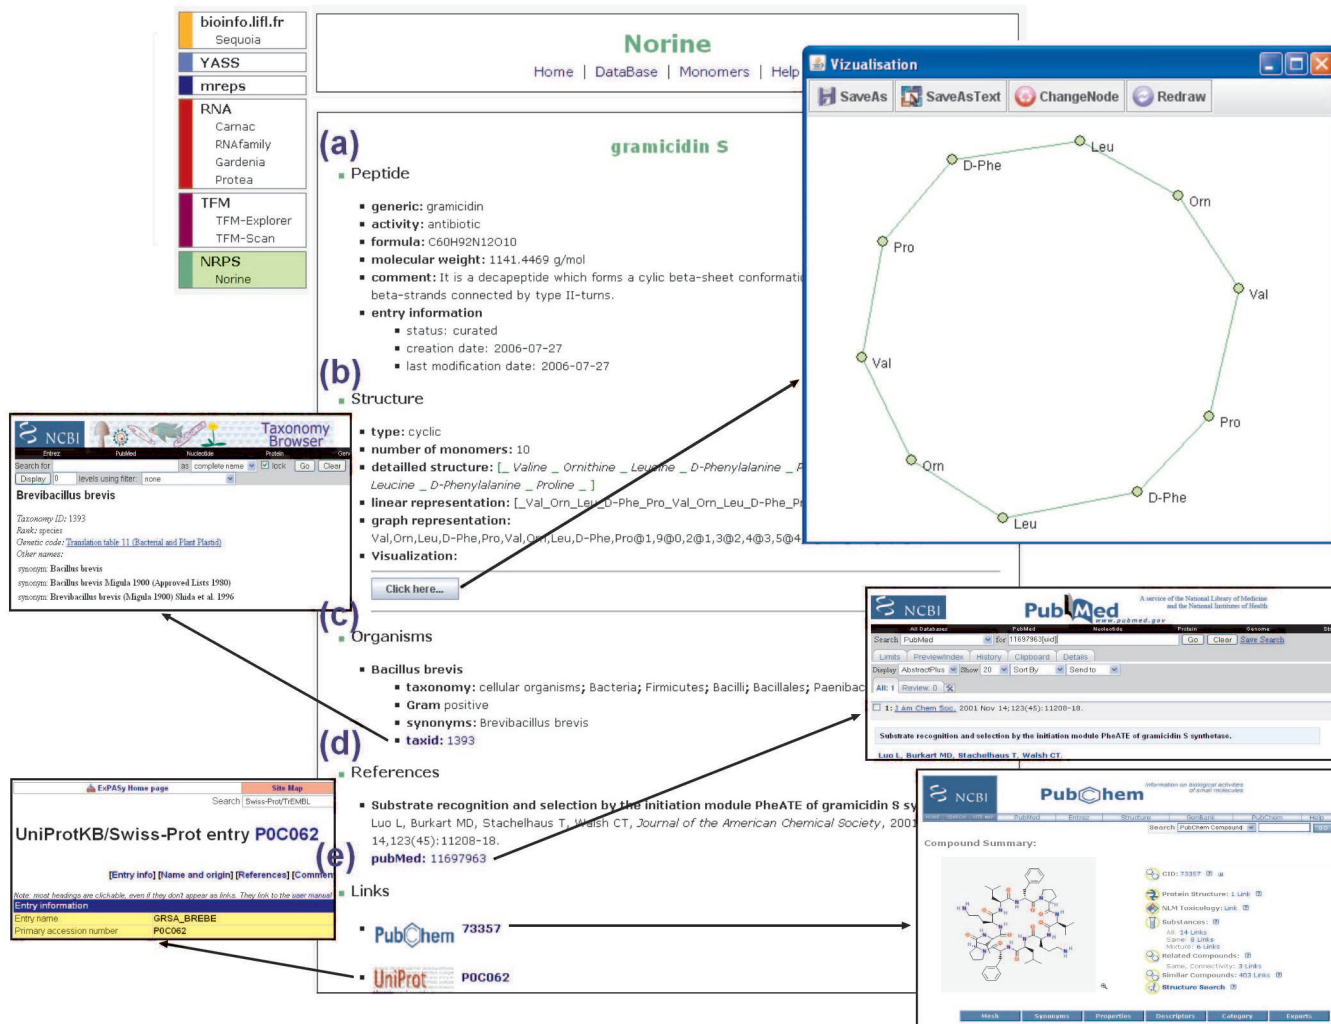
bioinfo.lifl.fr
Sequoia
YASS
mreps
RNA
Carnac
RNAfamily
Gardenia
Protea
TFM
TFM-Explorer
TFM-Scan
NRPS
Norine

Norine
Home | DataBase | Monomers | Help

(a)
gramicidin S
Peptide
generic: gramicidin
activity: antibiotic
formula: C60H92N12O10
molecular weight: 1141.4469 g/mol
comment: It is a decapeptide which forms a cylic beta-sheet conformati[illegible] beta-strands connected by type II-turns.
entry information
status: curated
creation date: 2006-07-27
last modification date: 2006-07-27

(b)
Structure
type: cyclic
number of monomers: 10
detailled structure: [_ Valine _ Ornithine _ Leucine _ D-Phenylalanine _ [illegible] Leucine _ D-Phenylalanine _ Proline _ ]
linear representation: [_Val_Orn_Leu_D-Phe_Pro_Val_Orn_Leu_D-Phe_Pr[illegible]
graph representation: Val,Orn,Leu,D-Phe,Pro,Val,Orn,Leu,D-Phe,Pro@1,9@0,2@1,3@2,4@3,5@4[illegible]
Visualization:
Click here...

(c)
Organisms
Bacillus brevis
taxonomy: cellular organisms; Bacteria; Firmicutes; Bacilli; Bacillales; Paenibac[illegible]
Gram positive
synonyms: Brevibacillus brevis
taxid: 1393

(d)
References
Substrate recognition and selection by the initiation module PheATE of gramicidin S sy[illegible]
Luo L, Burkart MD, Stachelhaus T, Walsh CT, Journal of the American Chemical Society, 2001 14,123(45):11208-18.
pubMed: 11697963

(e)
Links
PubChem 73357
UniProt P0C062

Vizualisation
SaveAs SaveAsText ChangeNode Redraw
Leu
D-Phe
Orn
Pro
Val
Val
Pro
Orn
D-Phe
Leu

NCBI Taxonomy Browser
Entrez PubMed Nucleotide Protein
Search for | as complete name | lock | Go | Clear
Display | 0 | levels using filter: none
Brevibacillus brevis
Taxonomy ID: 1393
Rank: species
Genetic code: Translation table 11 (Bacterial and Plant Plastid)
Other names:
synonym: Bacillus brevis
synonym: Bacillus brevis Migula 1900 (Approved Lists 1980)
synonym: Brevibacillus brevis (Migula 1900) Shida et al. 1996

NCBI PubMed www.pubmed.gov
A service of the National Library of Medicine and the National Institutes of Health
All Databases PubMed Nucleotide Protein Genome
Search PubMed for 11697963[uid] Go Clear Save Search
Limits Preview/Index History Clipboard Details
Display AbstractPlus Show 20 Sort By Send to
All: 1 Review: 0
1: J Am Chem Soc. 2001 Nov 14;123(45):11208-18.
Substrate recognition and selection by the initiation module PheATE of gramicidin S synthetase.
Luo L, Burkart MD, Stachelhaus T, Walsh CT.

ExPASy Home page | Site Map
Search Swiss-Prot/TrEMBL
UniProtKB/Swiss-Prot entry P0C062
[Entry info] [Name and origin] [References] [Commen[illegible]
Note: most headings are clickable, even if they don't appear as links. They link to the user manual
Entry information
Entry name GRSA_BREBE
Primary accession number P0C062

NCBI PubChem
information on biological activities of small molecules
PubMed Entrez Structure PubChem Compound Help
Search PubChem Compound
Compound Summary:
CID: 73357
Protein Structure: 1 Link
NLM Toxicology: Link
Substances:
All: 14 Links
Same: 8 Links
Mixture: 6 Links
Related Compounds:
Same, Connectivity: 3 Links
Similar Compounds: 403 Links
Structure Search
Mesh Synonyms Properties Descriptors Category Exports